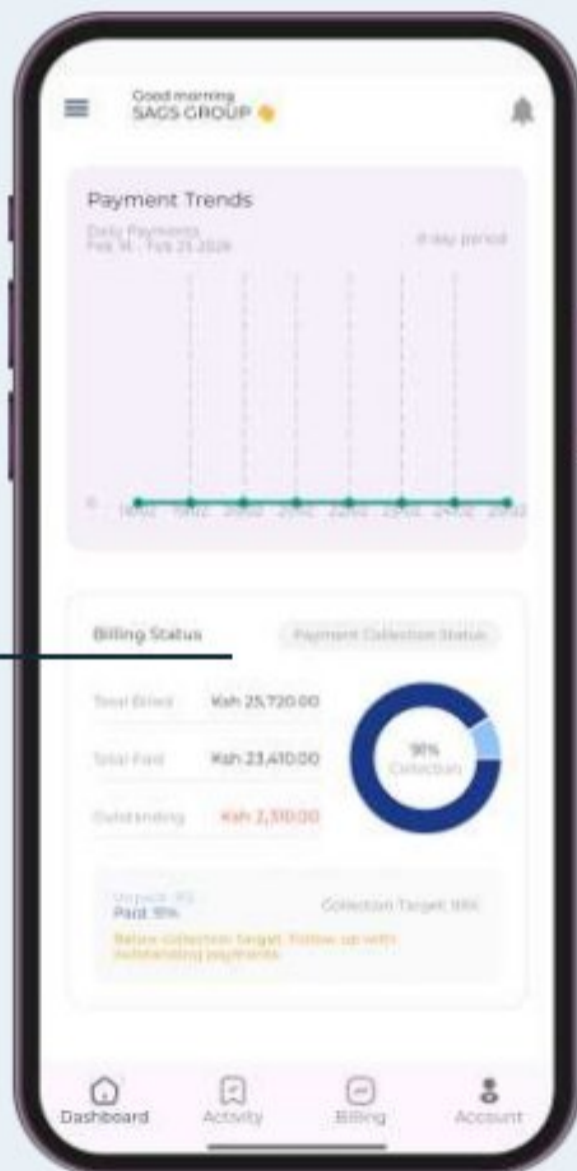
Good morning
SAGS GROUP 👋

Payment Trends

Daily Payments
Feb 16 - Feb 23 2026

8 day period

0

16/02 17/02 20/02 21/02 22/02 23/02 24/02 25/02

Billing Status

Payment Collection Status

Total Billed Ksh 25,720.00

Total Paid Ksh 23,410.00

Outstanding Ksh 2,310.00

91%
Collection

Unpaid: 9%
Paid: 91%

Collection Target: 95%

Below collection target. Follow up with outstanding payments

Dashboard Activity Billing Account